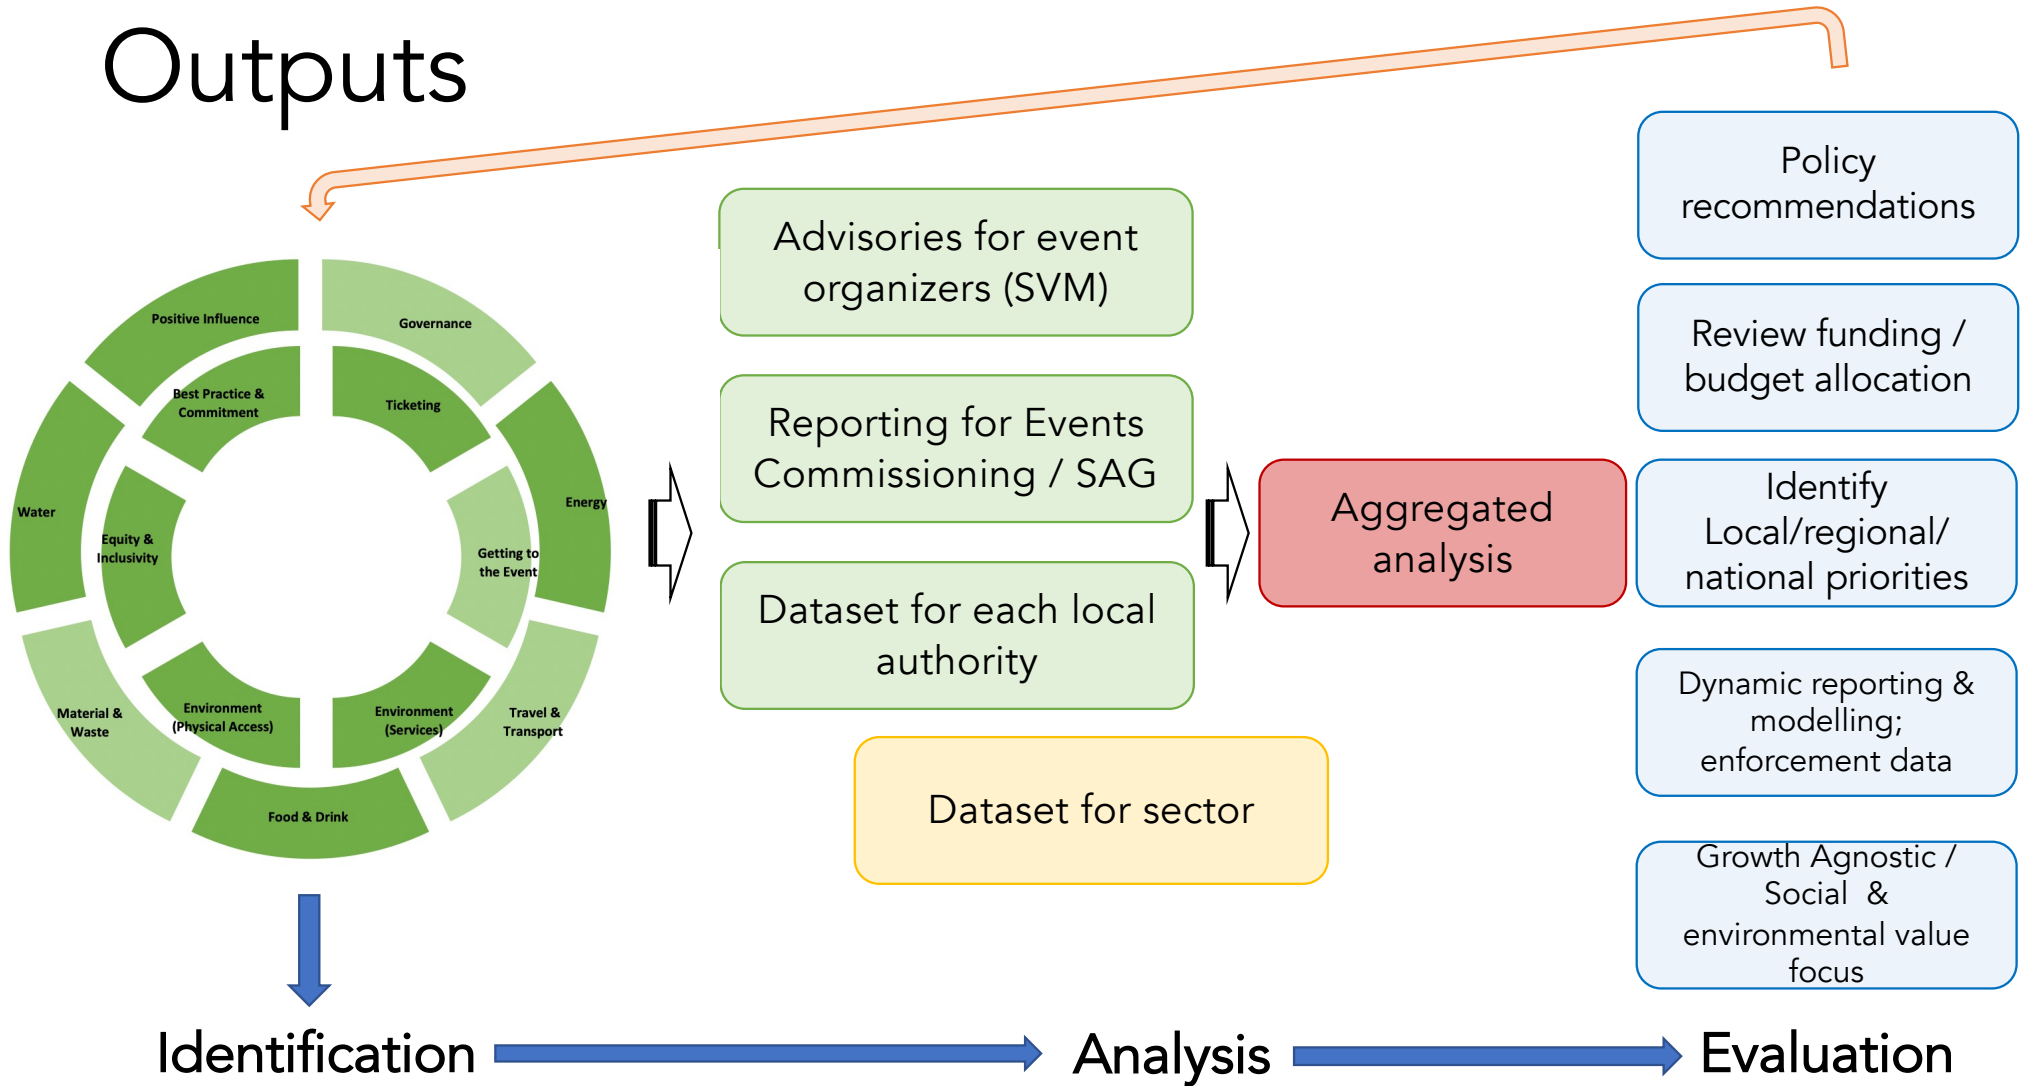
Outputs

Positive Influence
Governance
Best Practice & Commitment
Ticketing
Water
Energy
Equity & Inclusivity
Getting to the Event
Material & Waste
Environment (Physical Access)
Environment (Services)
Travel & Transport
Food & Drink

Advisories for event organizers (SVM)

Reporting for Events Commissioning / SAG

Dataset for each local authority

Dataset for sector

Aggregated analysis

Policy recommendations

Review funding / budget allocation

Identify Local/regional/ national priorities

Dynamic reporting & modelling; enforcement data

Growth Agnostic / Social & environmental value focus

Identification

Analysis

Evaluation